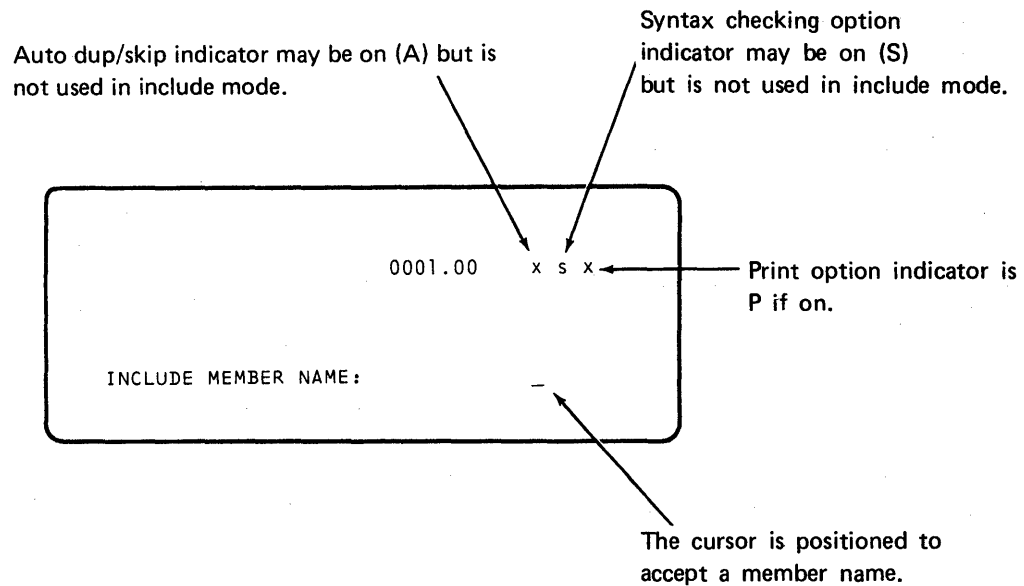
Auto dup/skip indicator may be on (A) but is not used in include mode.

Syntax checking option indicator may be on (S) but is not used in include mode.

0001.00 x s x

Print option indicator is P if on.

INCLUDE MEMBER NAME: _

The cursor is positioned to accept a member name.